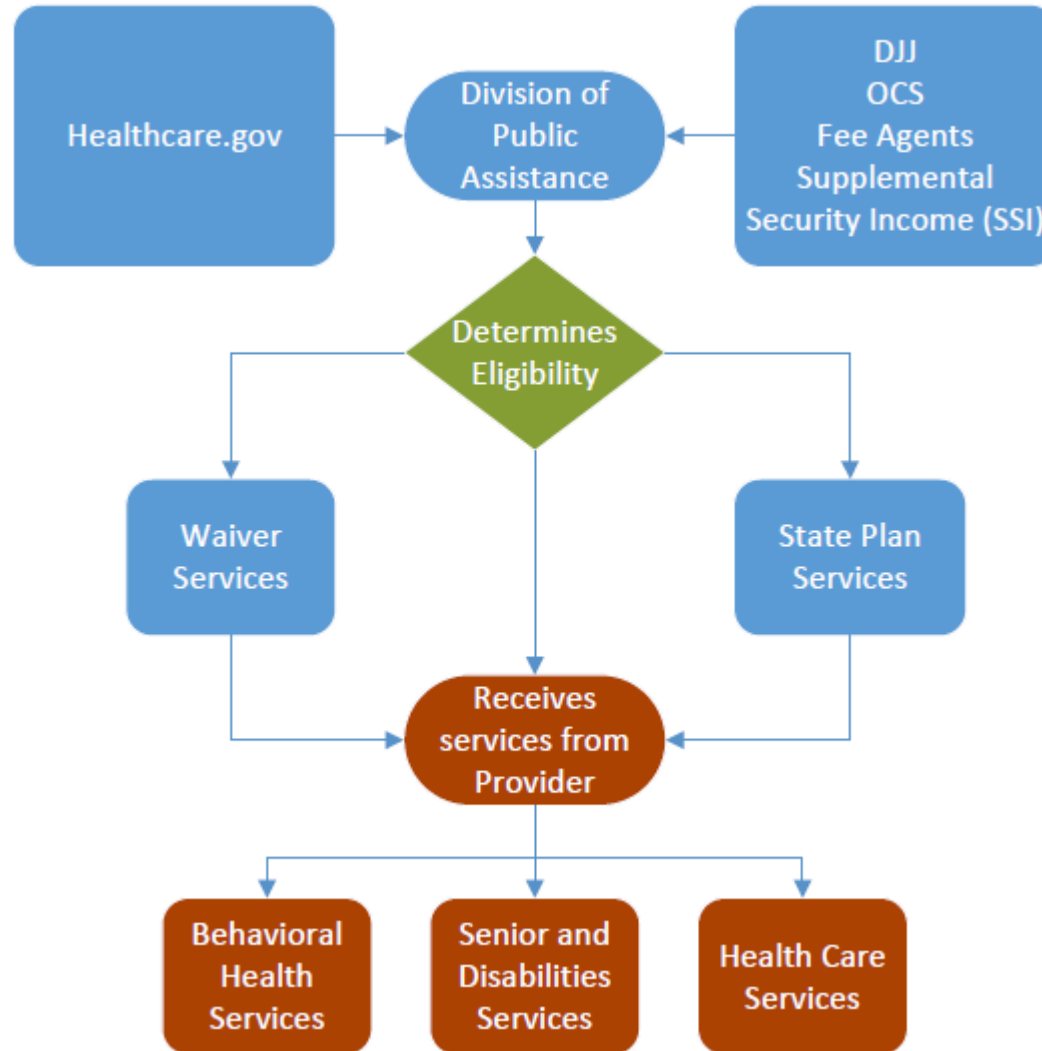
Healthcare.gov

Division of Public Assistance

DJJ
OCS
Fee Agents
Supplemental Security Income (SSI)

Determines Eligibility

Waiver Services

State Plan Services

Receives services from Provider

Behavioral Health Services

Senior and Disabilities Services

Health Care Services